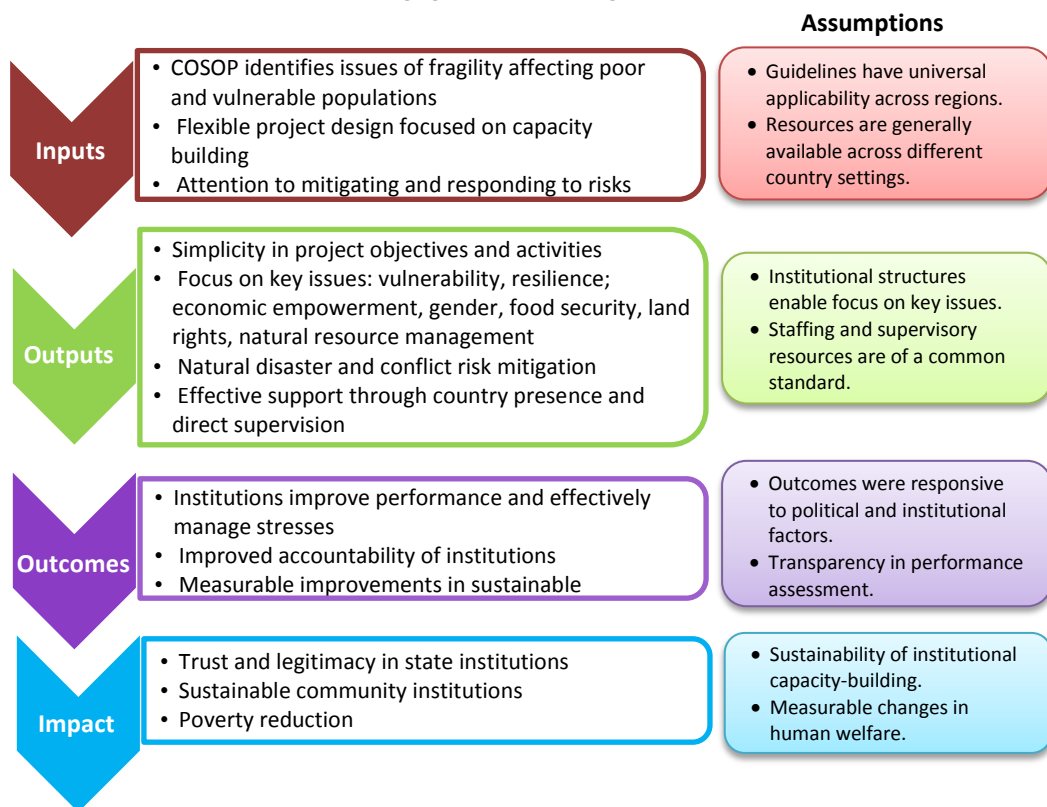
Assumptions

Inputs

• COSOP identifies issues of fragility affecting poor and vulnerable populations
• Flexible project design focused on capacity building
• Attention to mitigating and responding to risks

• Guidelines have universal applicability across regions.
• Resources are generally available across different country settings.

Outputs

• Simplicity in project objectives and activities
• Focus on key issues: vulnerability, resilience; economic empowerment, gender, food security, land rights, natural resource management
• Natural disaster and conflict risk mitigation
• Effective support through country presence and direct supervision

• Institutional structures enable focus on key issues.
• Staffing and supervisory resources are of a common standard.

Outcomes

• Institutions improve performance and effectively manage stresses
• Improved accountability of institutions
• Measurable improvements in sustainable

• Outcomes were responsive to political and institutional factors.
• Transparency in performance assessment.

Impact

• Trust and legitimacy in state institutions
• Sustainable community institutions
• Poverty reduction

• Sustainability of institutional capacity-building.
• Measurable changes in human welfare.